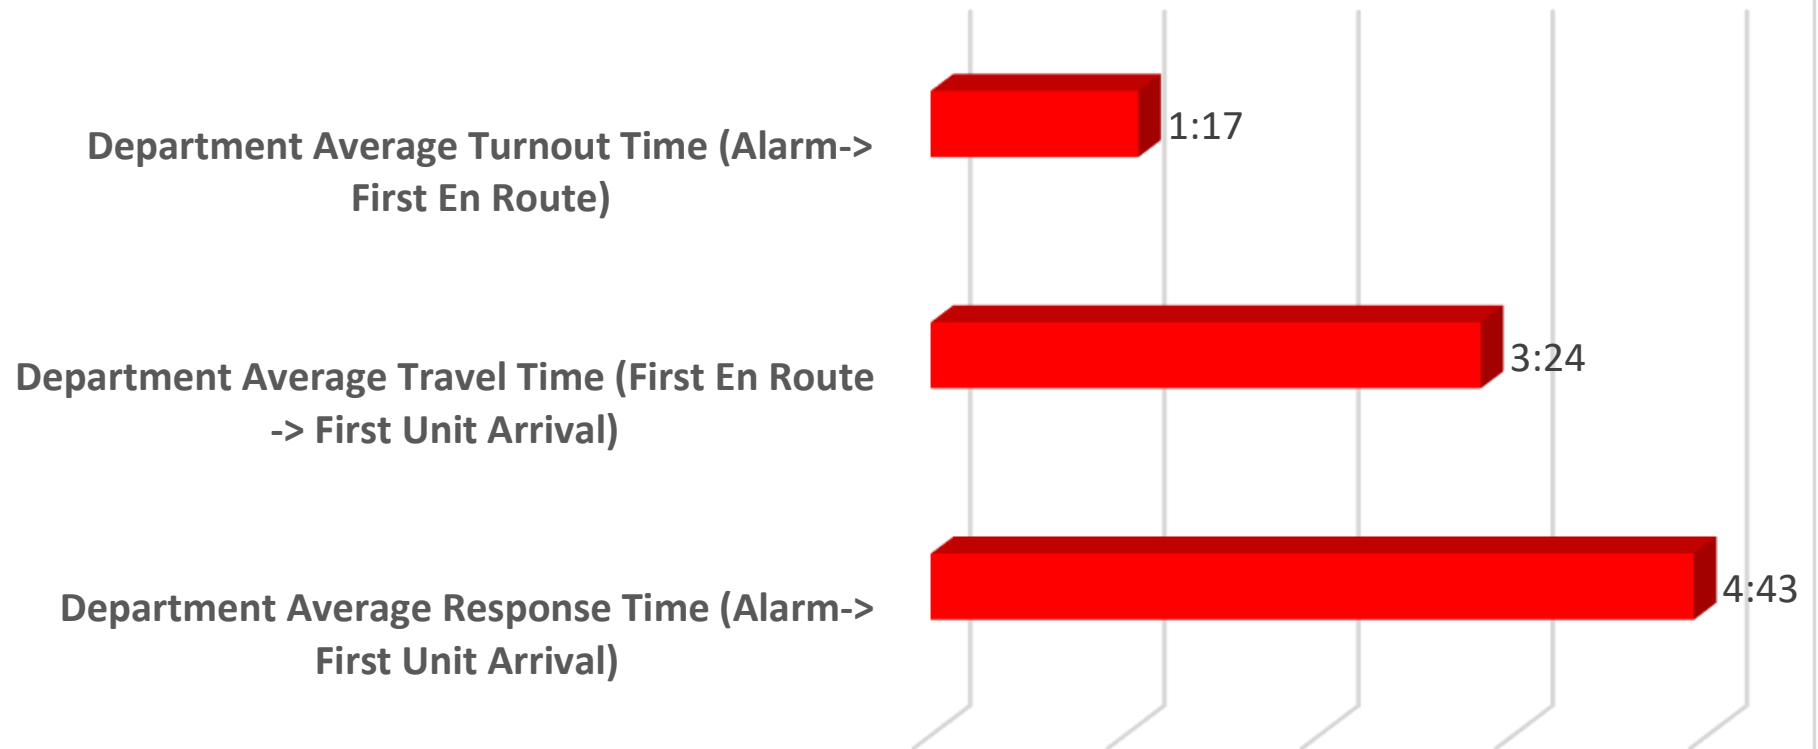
Department Average Turnout Time (Alarm-> First En Route)

1:17

Department Average Travel Time (First En Route -> First Unit Arrival)

3:24

Department Average Response Time (Alarm-> First Unit Arrival)

4:43